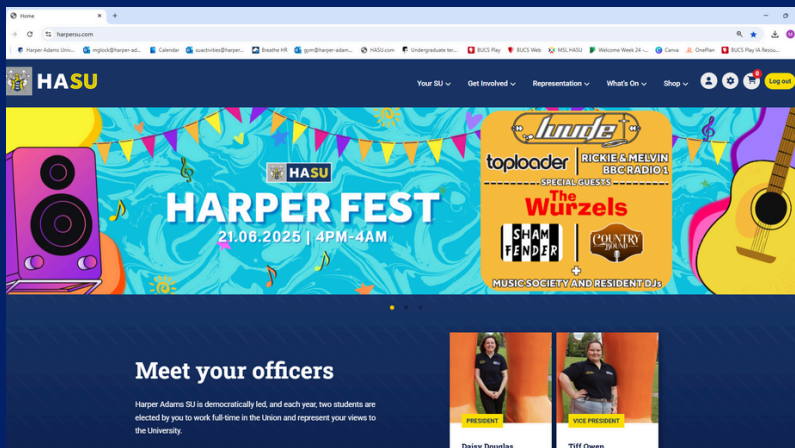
Home
harpersu.com
Harper Adams Univ... mglock@harper-ad... Calendar suactivities@harper... Breathe HR gym@harper-adam... HASU.com Undergraduate ter... BUCS Play BUCS Web MSL HASU Welcome Week 24 -... Canva OnePlan BUCS Play IA Resou...

HASU
Your SU Get Involved Representation What's On Shop
0
Log out

HASU
HARPER FEST
21.06.2025 | 4PM-4AM

Luude
toploader
RICKIE & MELVIN BBC RADIO 1
SPECIAL GUESTS
The Wurzels
SHAM FENDER
COUNTRY BOUND
+
MUSIC SOCIETY AND RESIDENT DJs

Meet your officers

Harper Adams SU is democratically led, and each year, two students are elected by you to work full-time in the Union and represent your views to the University.

PRESIDENT
Daisy Douglas

VICE PRESIDENT
Tiff Owen